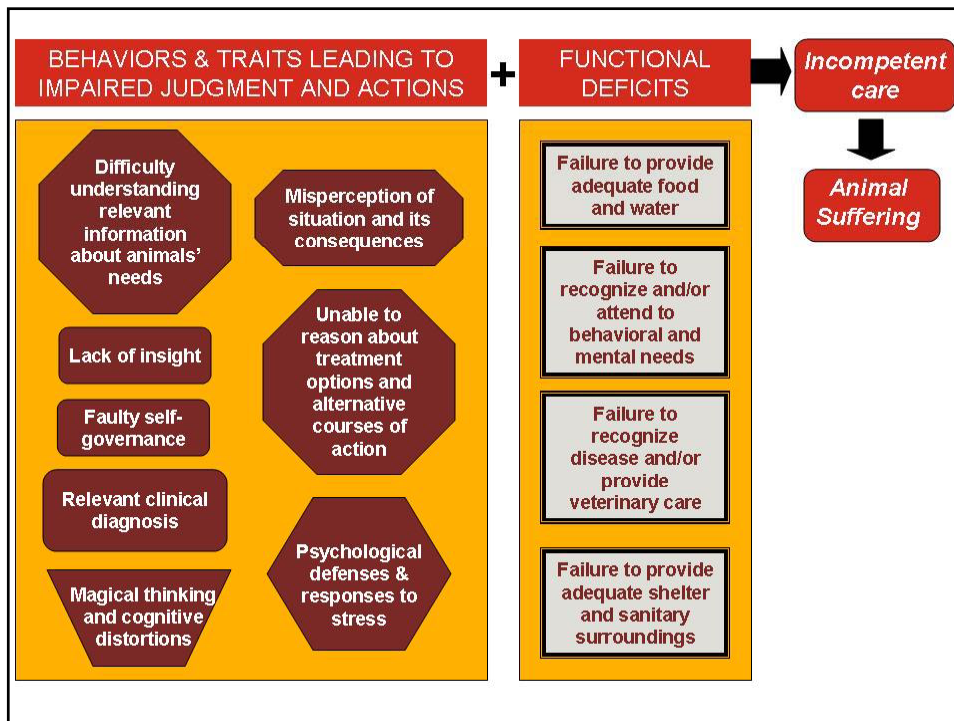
BEHAVIORS & TRAITS LEADING TO IMPAIRED JUDGMENT AND ACTIONS

+

FUNCTIONAL DEFICITS

Incompetent care

Animal Suffering

Difficulty understanding relevant information about animals' needs

Misperception of situation and its consequences

Lack of insight

Unable to reason about treatment options and alternative courses of action

Faulty self-governance

Relevant clinical diagnosis

Magical thinking and cognitive distortions

Psychological defenses & responses to stress

Failure to provide adequate food and water

Failure to recognize and/or attend to behavioral and mental needs

Failure to recognize disease and/or provide veterinary care

Failure to provide adequate shelter and sanitary surroundings